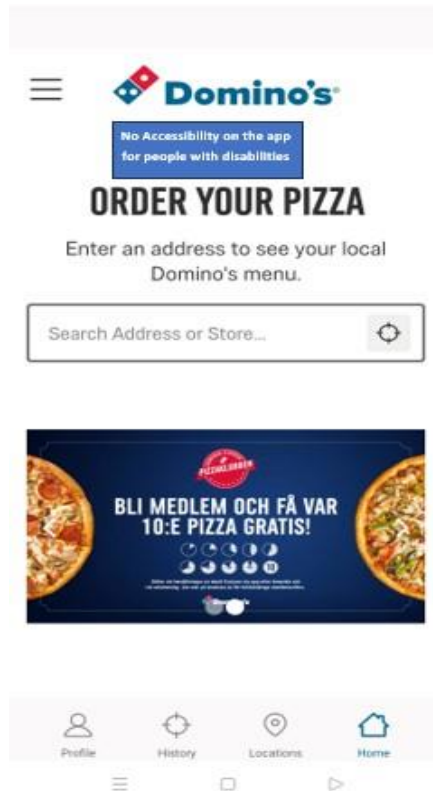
Domino's

No Accessibility on the app for people with disabilities

ORDER YOUR PIZZA

Enter an address to see your local Domino's menu.

Search Address or Store...

PIZZAKLUBBEN

BLI MEDLEM OCH FÅ VAR 10:E PIZZA GRATIS!

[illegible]

Profile History Locations Home